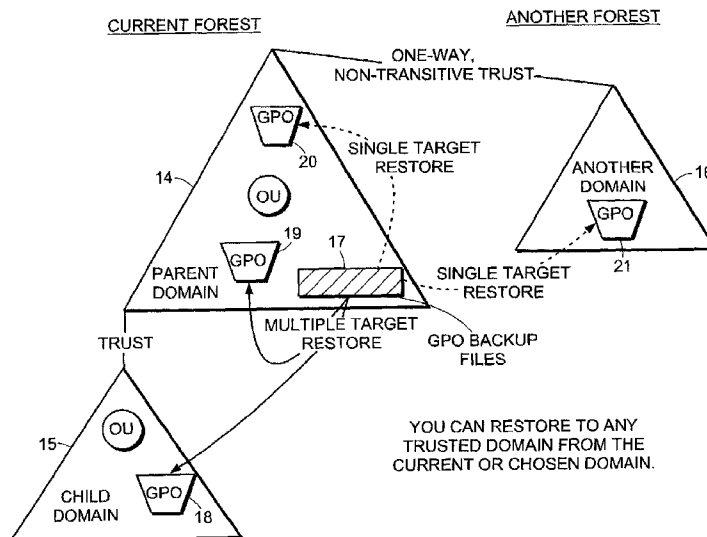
CURRENT FOREST

ANOTHER FOREST

ONE-WAY, NON-TRANSITIVE TRUST

GPO

20

SINGLE TARGET RESTORE

14

OU

ANOTHER DOMAIN

16

GPO

19

GPO

17

21

PARENT DOMAIN

SINGLE TARGET RESTORE

MULTIPLE TARGET RESTORE

GPO BACKUP FILES

TRUST

OU

15

YOU CAN RESTORE TO ANY TRUSTED DOMAIN FROM THE CURRENT OR CHOSEN DOMAIN.

CHILD DOMAIN

GPO

18